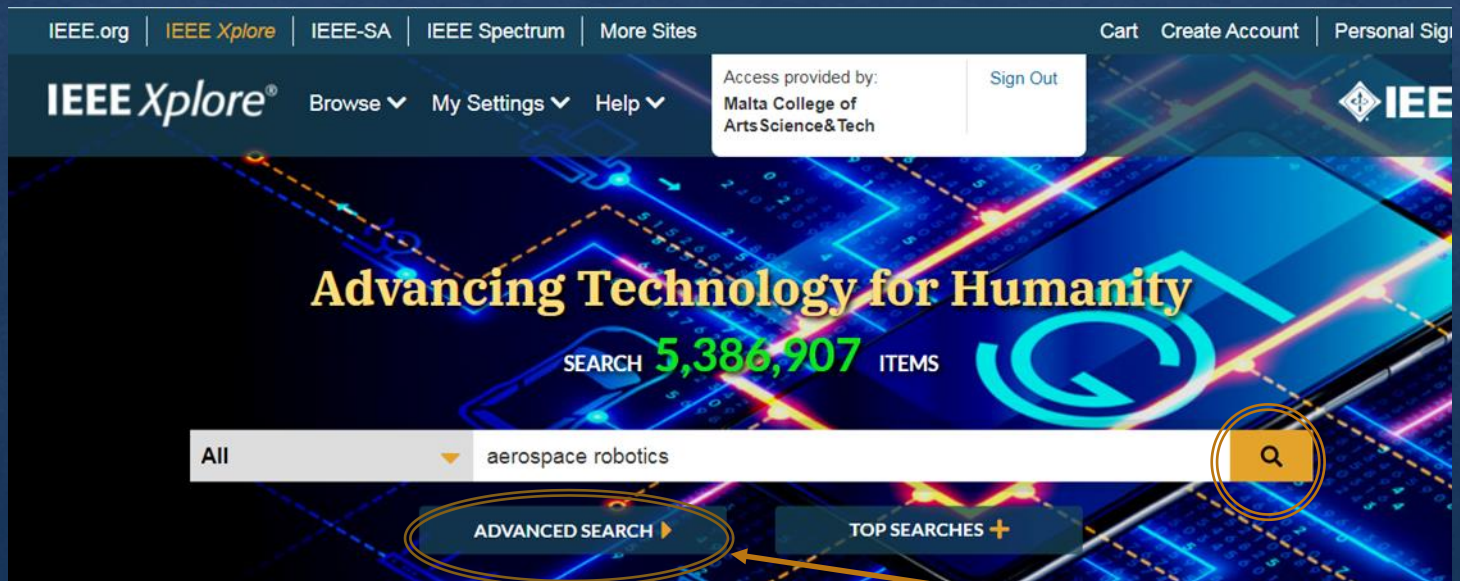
IEEE.org | IEEE Xplore | IEEE-SA | IEEE Spectrum | More Sites

Cart Create Account | Personal Sig

IEEE Xplore® Browse My Settings Help

Access provided by:
Malta College of ArtsScience&Tech

Sign Out

IEE

Advancing Technology for Humanity

SEARCH 5,386,907 ITEMS

All

aerospace robotics

ADVANCED SEARCH

TOP SEARCHES +